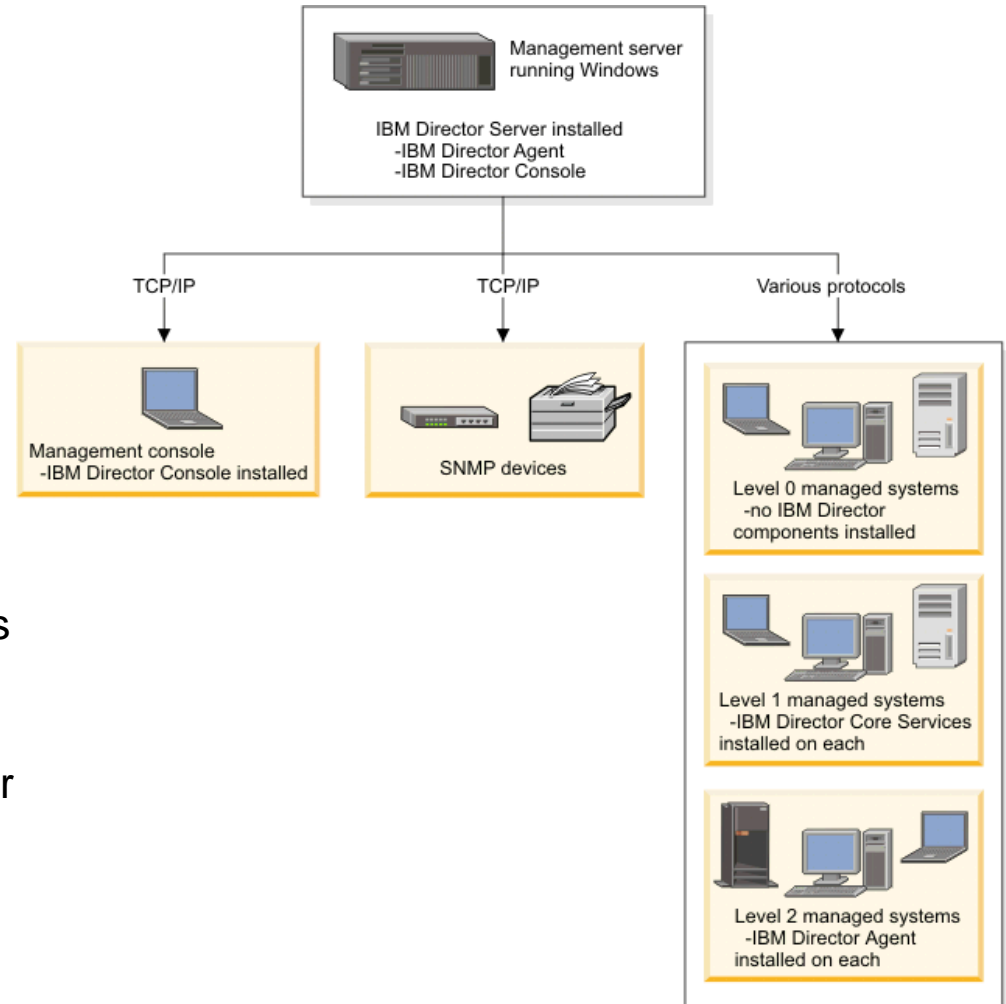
Management server running Windows

IBM Director Server installed
-IBM Director Agent
-IBM Director Console

TCP/IP

TCP/IP

Various protocols

Management console
-IBM Director Console installed

SNMP devices

Level 0 managed systems
-no IBM Director components installed

Level 1 managed systems
-IBM Director Core Services installed on each

Level 2 managed systems
-IBM Director Agent installed on each

s

r